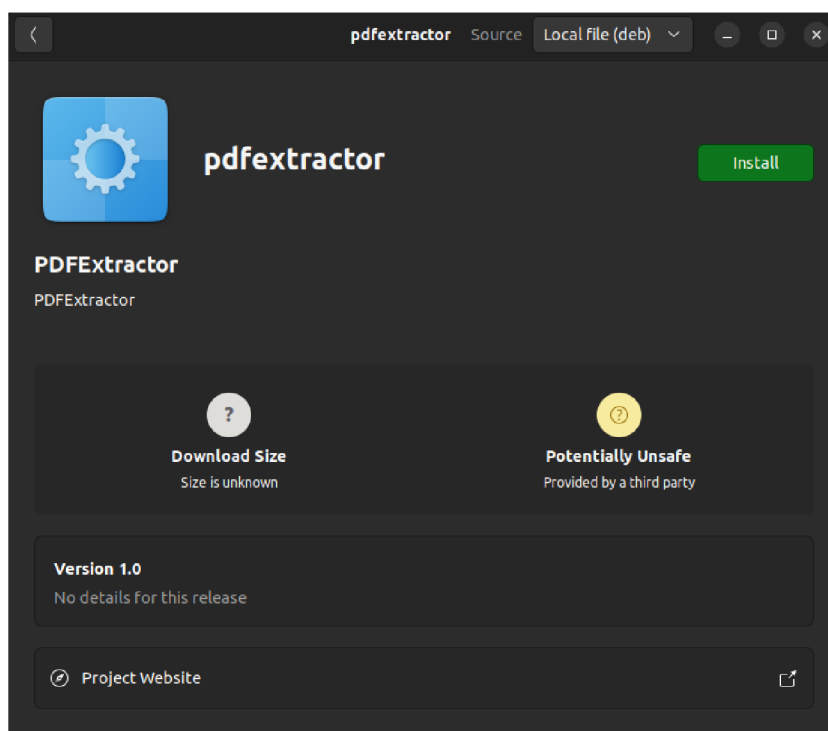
pdfextractor Source Local file (deb)

pdfextractor

Install

PDFExtractor

PDFExtractor

?

Download Size

Size is unknown

Potentially Unsafe

Provided by a third party

Version 1.0

No details for this release

Project Website